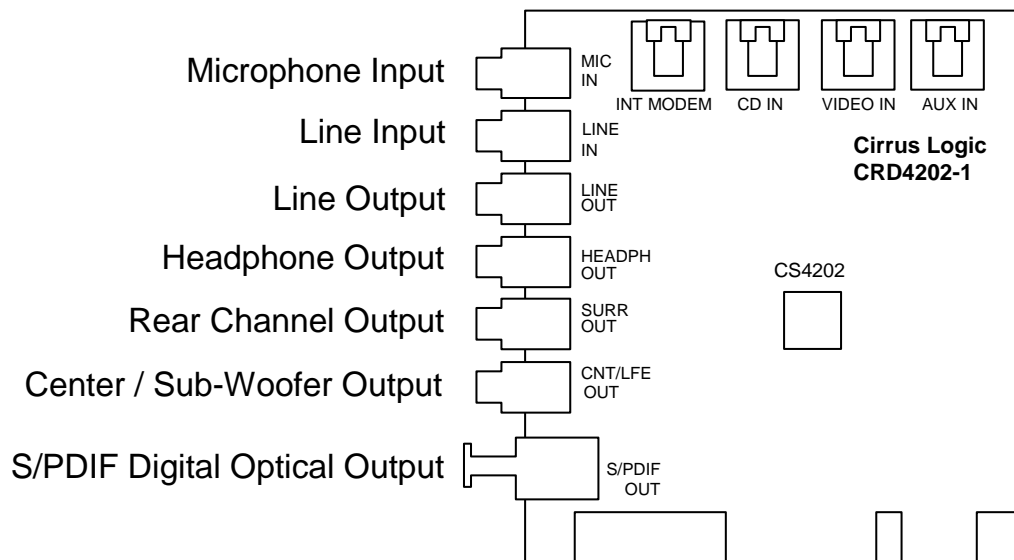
Microphone Input
MIC IN
INT MODEM
CD IN
VIDEO IN
AUX IN
Line Input
LINE IN
Cirrus Logic CRD4202-1
Line Output
LINE OUT
Headphone Output
HEADPH OUT
CS4202
Rear Channel Output
SURR OUT
Center / Sub-Woofer Output
CNT/LFE OUT
S/PDIF Digital Optical Output
S/PDIF OUT